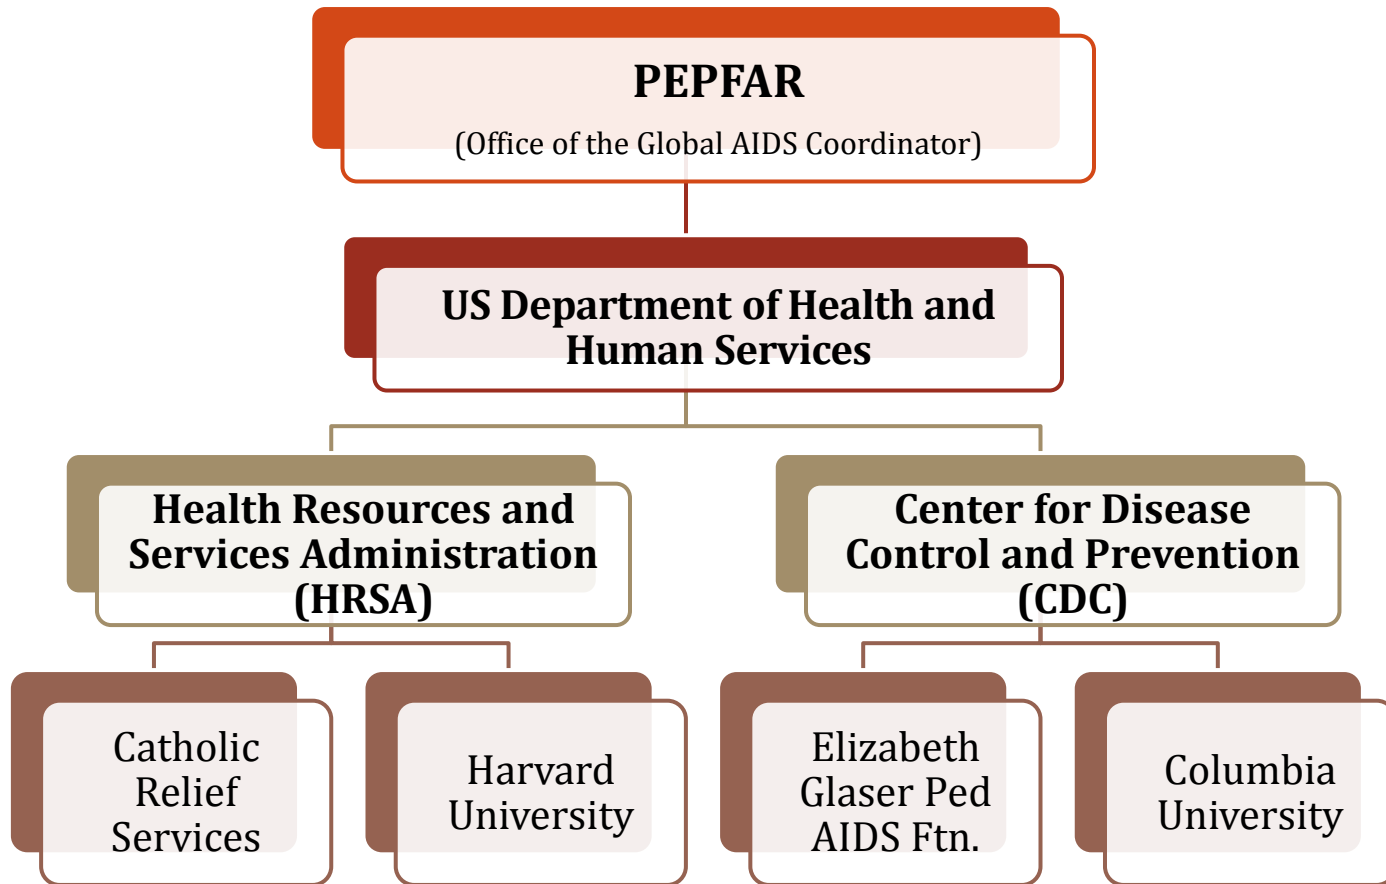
PEPFAR
(Office of the Global AIDS Coordinator)

US Department of Health and Human Services

Health Resources and Services Administration (HRSA)

Center for Disease Control and Prevention (CDC)

Catholic Relief Services

Harvard University

Elizabeth Glaser Ped AIDS Ftn.

Columbia University